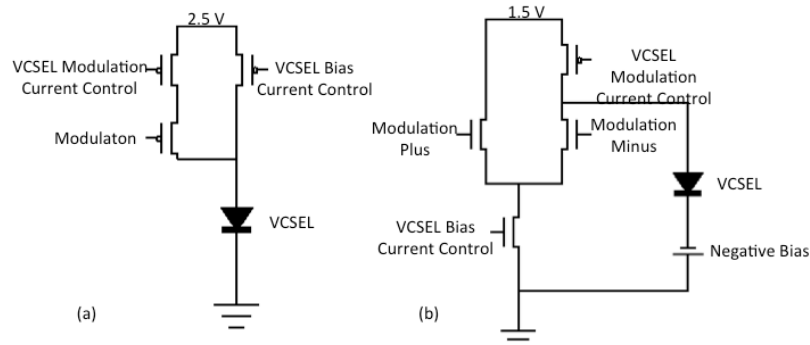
2.5 V

VCSEL Modulation Current Control

VCSEL Bias Current Control

Modulaton

VCSEL

(a)

1.5 V

VCSEL Modulation Current Control

Modulation Plus

Modulation Minus

VCSEL

VCSEL Bias Current Control

Negative Bias

(b)